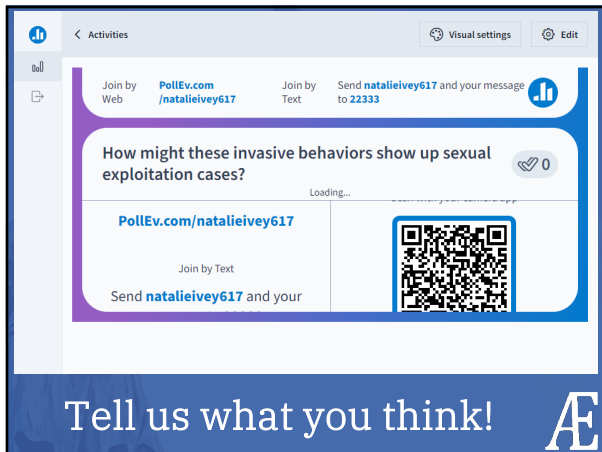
< Activities

Visual settings

Edit

Join by Web PollEv.com /natalieivey617

Join by Text Send natalieivey617 and your message to 22333

How might these invasive behaviors show up sexual exploitation cases?

0

Loading...

PollEv.com/natalieivey617

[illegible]

Join by Text

Send natalieivey617 and your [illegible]

Tell us what you think!

Æ